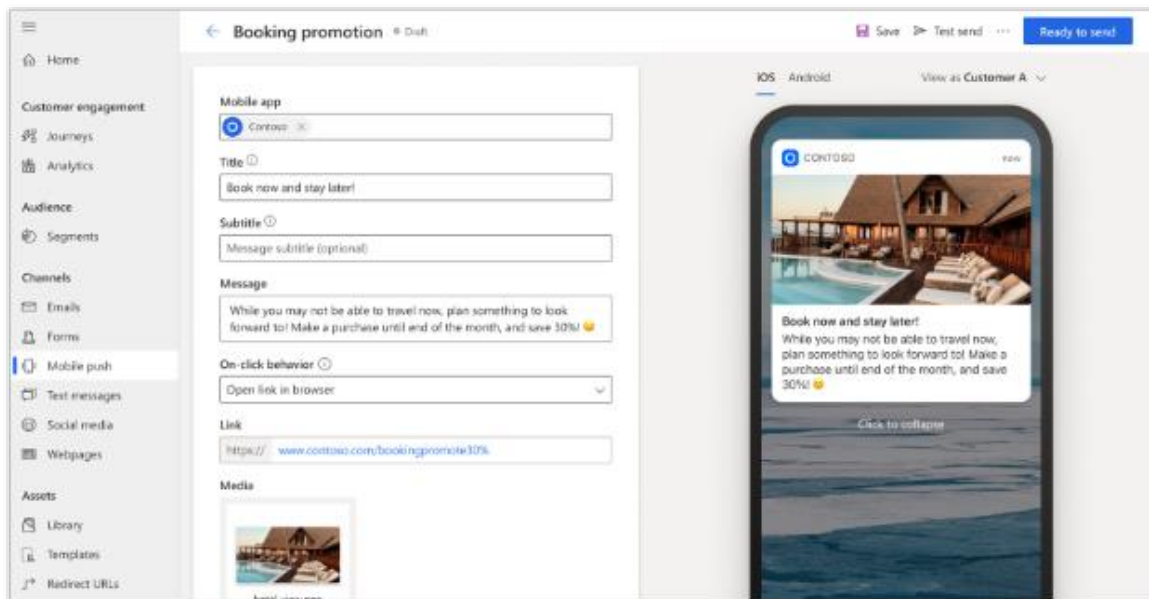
Home

Customer engagement

Journeys

Analytics

Audience

Segments

Channels

Emails

Forms

Mobile push

Text messages

Social media

Webpages

Assets

Library

Templates

Redirect URLs

Booking promotion • Draft

Save Test send ··· Ready to send

Mobile app

Contoso ×

Title

Book now and stay later!

Subtitle

Message subtitle (optional)

Message

While you may not be able to travel now, plan something to look forward to! Make a purchase until end of the month, and save 30%! 😉

On-click behavior

Open link in browser

Link

https:// www.contoso.com/bookingpromote30%

Media

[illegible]

iOS Android

View as Customer A

CONTOSO

now

Book now and stay later!

While you may not be able to travel now, plan something to look forward to! Make a purchase until end of the month, and save 30%! 😉

Click to collapse